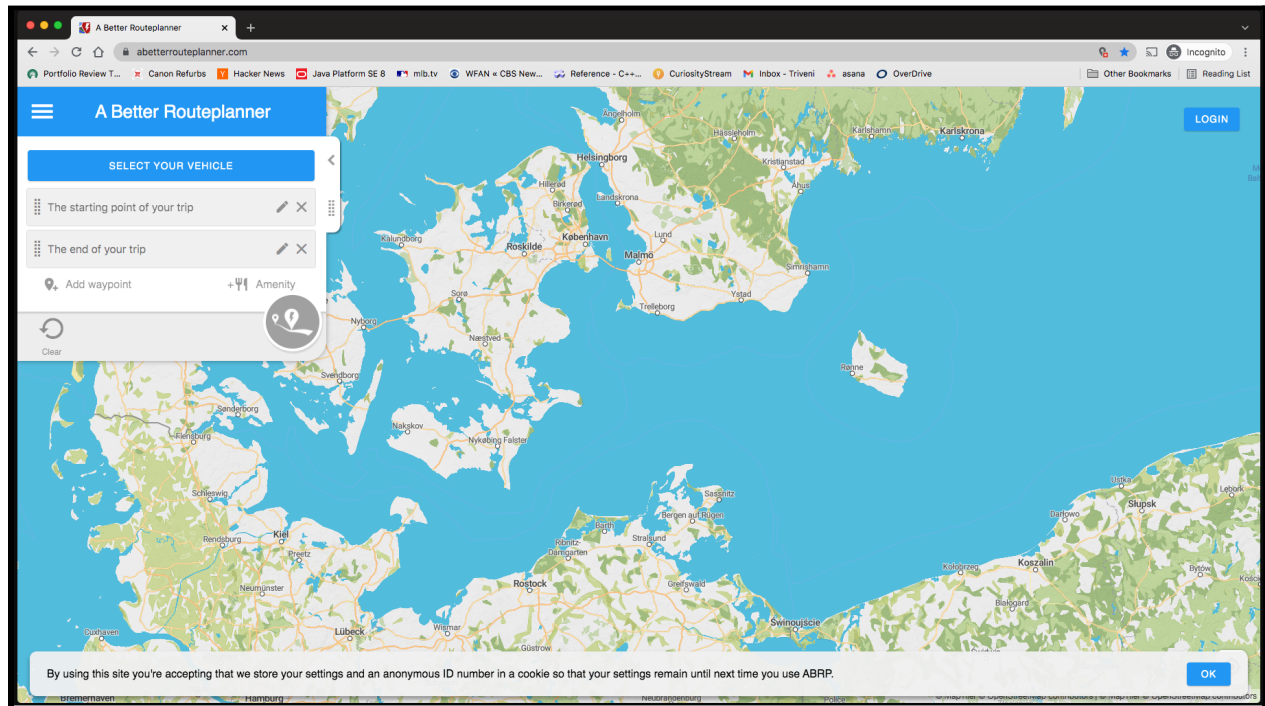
A Better Routeplanner
abetterrouteplanner.com
Incognito
Portfolio Review T... Canon Refurbs Hacker News Java Platform SE 8 mlb.tv WFAN « CBS New... Reference - C++... CuriosityStream Inbox - Triveni asana OverDrive Other Bookmarks Reading List

A Better Routeplanner
LOGIN
SELECT YOUR VEHICLE
The starting point of your trip
The end of your trip
Add waypoint
Amenity
Clear

Ängelholm
Hässleholm
Karlshamn
Karlskrona
Helsingborg
Kristianstad
Hillerød
Landskrona
Åhus
Birkerød
Kalundborg
Roskilde
København
Lund
Malmö
Simrishamn
Ystad
Trelleborg
Sorø
Nyborg
Næstved
Rønne
Svendborg
Sønderborg
Flensburg
Nakskov
Nykøbing Falster
Schleswig
Sassnitz
Bergen auf Rügen
Barth
Ustka
Słupsk
Rendsburg
Kiel
Ribnitz-Damgarten
Stralsund
Darłowo
Preetz
Greifswald
Kołobrzeg
Koszalin
Neumünster
Rostock
Bytów
Świnoujście
Białogard
Cuxhaven
Lübeck
Wismar
Güstrow
Bremerhaven
Hamburg
Neubrandenburg

By using this site you're accepting that we store your settings and an anonymous ID number in a cookie so that your settings remain until next time you use ABRP.
OK
© MapTiler © OpenStreetMap contributors | © MapTiler © OpenStreetMap contributors